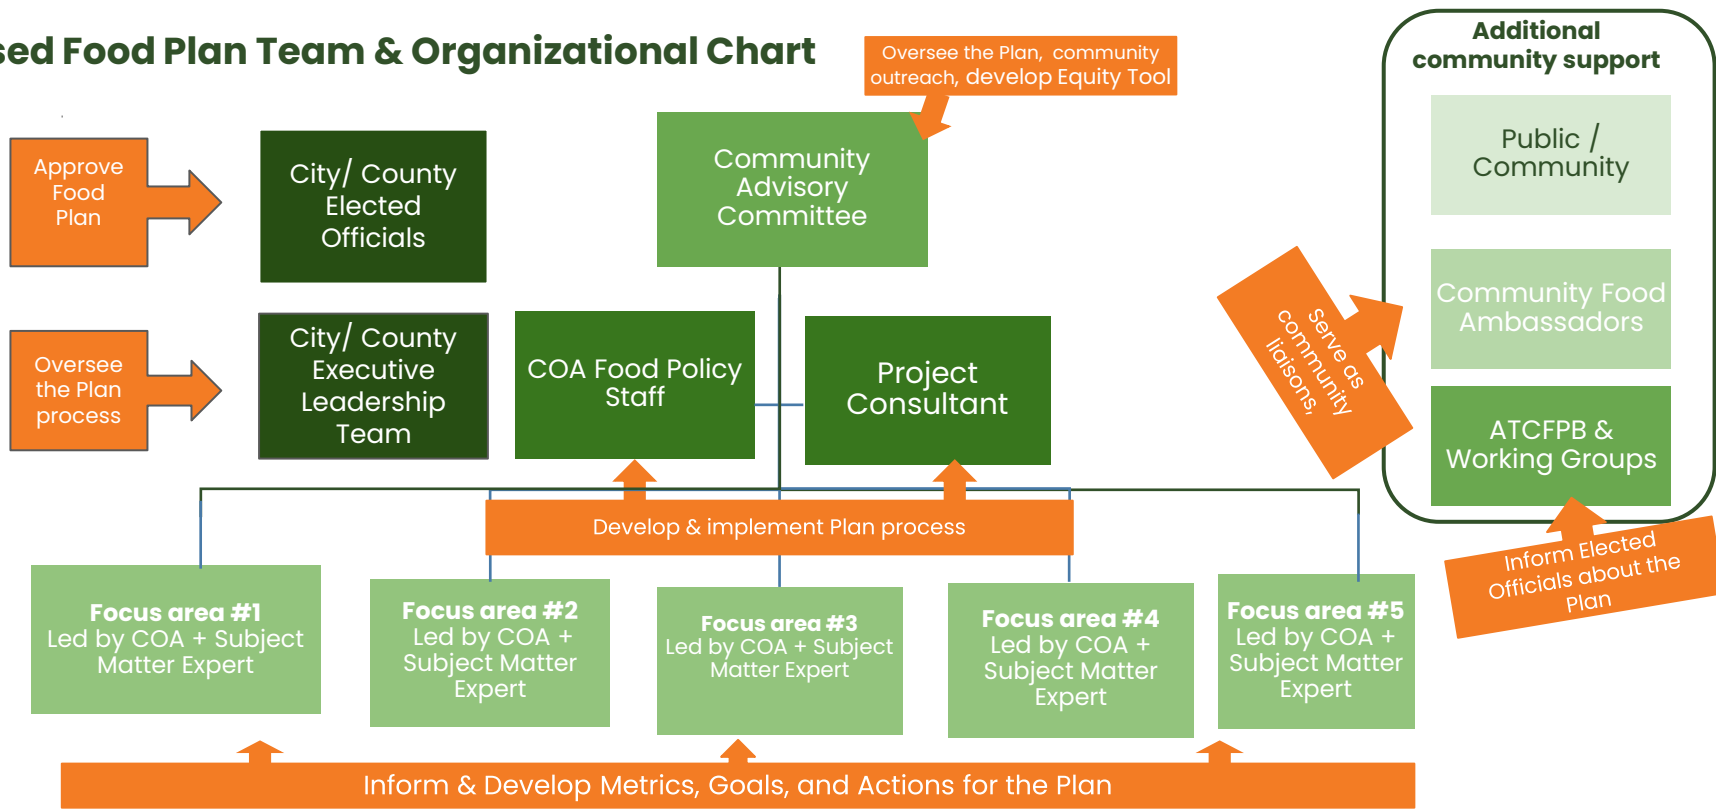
sed Food Plan Team & Organizational Chart

Oversee the Plan, community outreach, develop Equity Tool

Additional community support

Approve Food Plan

City/ County Elected Officials

Community Advisory Committee

Public / Community

Community Food Ambassadors

Serve as community liaisons,

ATCFPB & Working Groups

Oversee the Plan process

City/ County Executive Leadership Team

COA Food Policy Staff

Project Consultant

Develop & implement Plan process

Inform Elected Officials about the Plan

**Focus area #1**
Led by COA + Subject Matter Expert

**Focus area #2**
Led by COA + Subject Matter Expert

**Focus area #3**
Led by COA + Subject Matter Expert

**Focus area #4**
Led by COA + Subject Matter Expert

**Focus area #5**
Led by COA + Subject Matter Expert

Inform & Develop Metrics, Goals, and Actions for the Plan